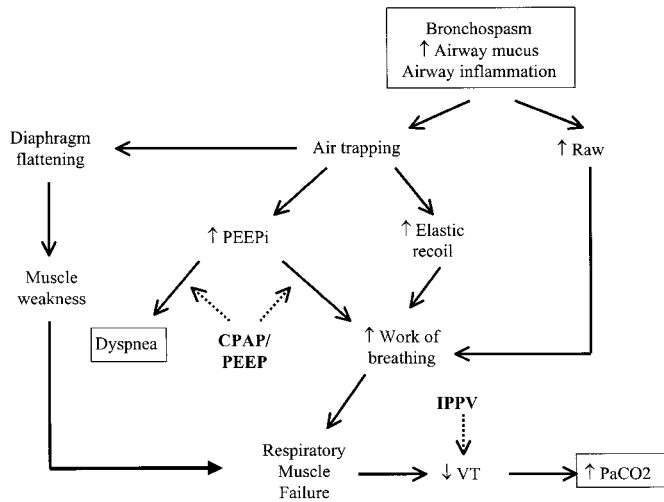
Bronchospasm
↑ Airway mucus
Airway inflammation

Diaphragm flattening

Air trapping

↑ Raw

↑ PEEPi

↑ Elastic recoil

Muscle weakness

Dyspnea

CPAP/ PEEP

↑ Work of breathing

IPPV

Respiratory Muscle Failure

↓ VT

↑ PaCO2